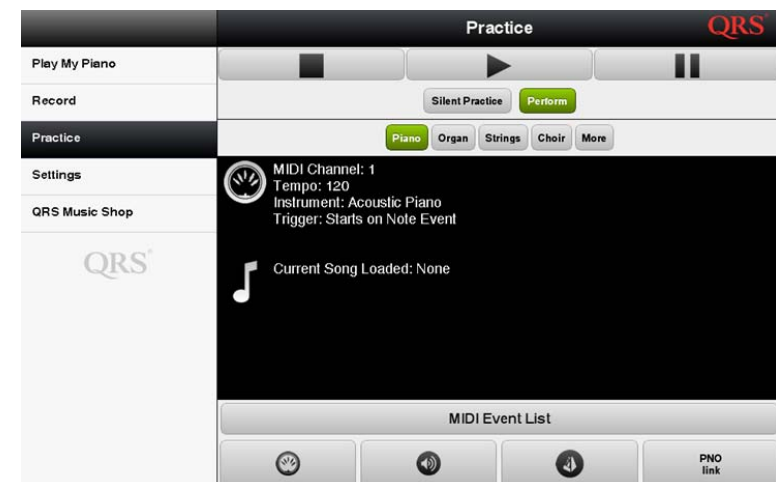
Practice

QRS®

Play My Piano

Record

Practice

Settings

QRS Music Shop

QRS®

Silent Practice

Perform

Piano

Organ

Strings

Choir

More

MIDI Channel: 1
Tempo: 120
Instrument: Acoustic Piano
Trigger: Starts on Note Event

Current Song Loaded: None

MIDI Event List

PNO link